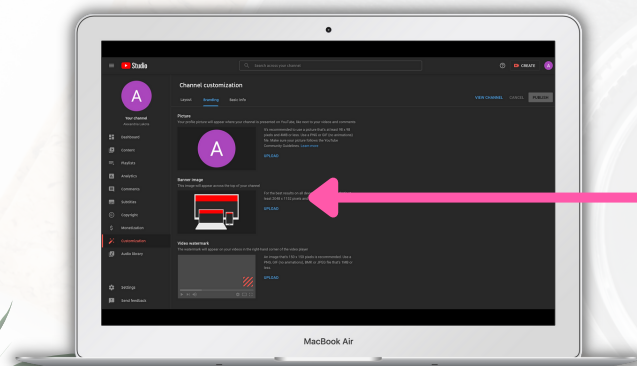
Studio

Search across your channel

CREATE

A

Your channel

Dashboard

Content

Playlists

Analytics

Comments

Subtitles

Copyright

Monetization

Customization

Audio library

Settings

Send feedback

Channel customization

Layout

Branding

Basic info

VIEW CHANNEL

CANCEL

PUBLISH

Picture

Your profile picture will appear where your channel is presented on YouTube, like next to your videos and comments

A

It's recommended to use a picture that's at least 98 x 98 pixels and 4MB or less. Use a PNG or GIF (no animations) file. Make sure your picture follows the YouTube Community Guidelines. Learn more

UPLOAD

Banner image

This image will appear across the top of your channel

For the best results on all devices, use an image that's at least 2048 x 1152 pixels and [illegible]

UPLOAD

Video watermark

The watermark will appear on your videos in the right-hand corner of the video player

An image that's 150 x 150 pixels is recommended. Use a PNG, GIF (no animations), BMP, or JPEG file that's 1MB or less.

UPLOAD

MacBook Air